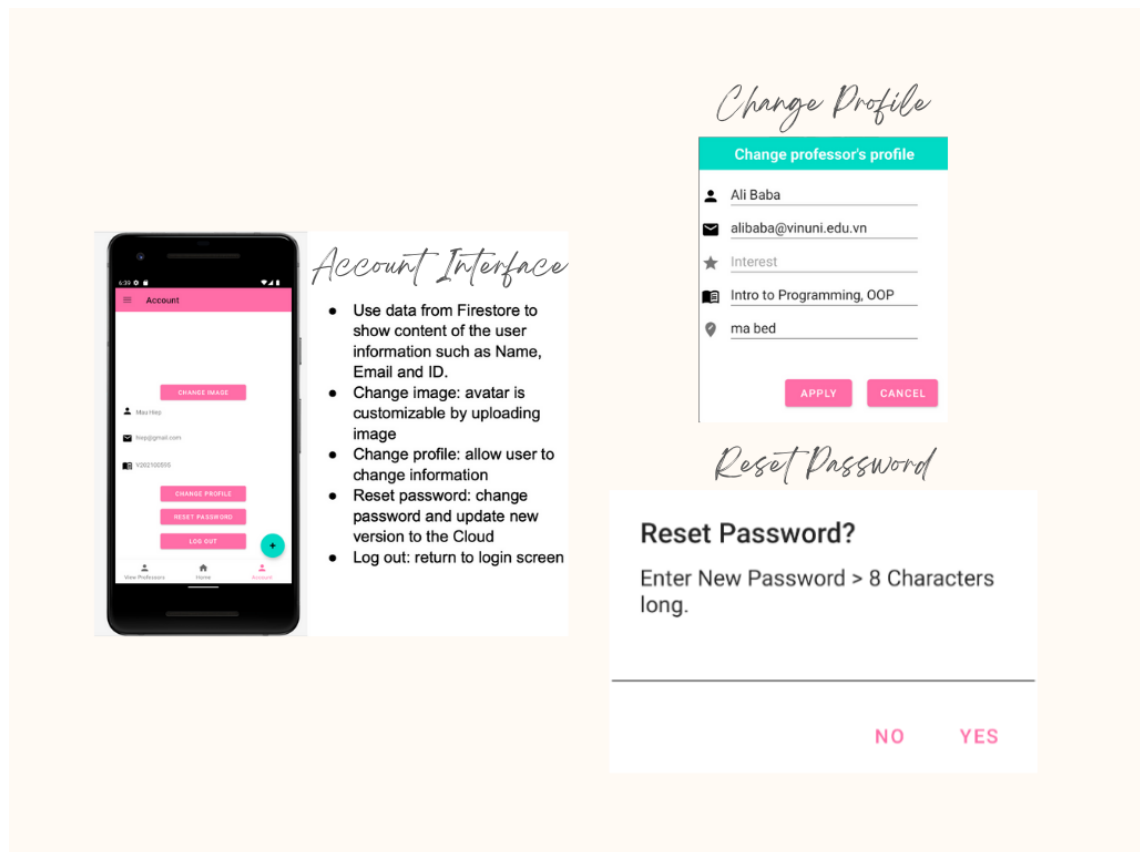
6:39

Account

CHANGE IMAGE

Mau Hiep

hiep@gmail.com

V202100555

CHANGE PROFILE

RESET PASSWORD

LOG OUT

+

View Professors

Home

Account

Account Interface

- Use data from Firestore to show content of the user information such as Name, Email and ID.
- Change image: avatar is customizable by uploading image
- Change profile: allow user to change information
- Reset password: change password and update new version to the Cloud
- Log out: return to login screen

Change Profile

Change professor's profile

Ali Baba

alibaba@vinuni.edu.vn

Interest

Intro to Programming, OOP

ma bed

APPLY

CANCEL

Reset Password

Reset Password?

Enter New Password > 8 Characters long.

NO

YES